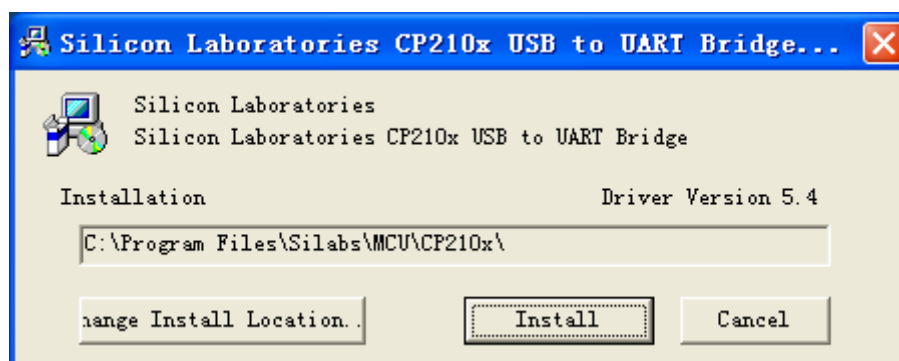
Silicon Laboratories CP210x USB to UART Bridge...

Silicon Laboratories
Silicon Laboratories CP210x USB to UART Bridge

Installation

Driver Version 5.4

C:\Program Files\Silabs\MCU\CP210x\

hange Install Location...

Install

Cancel